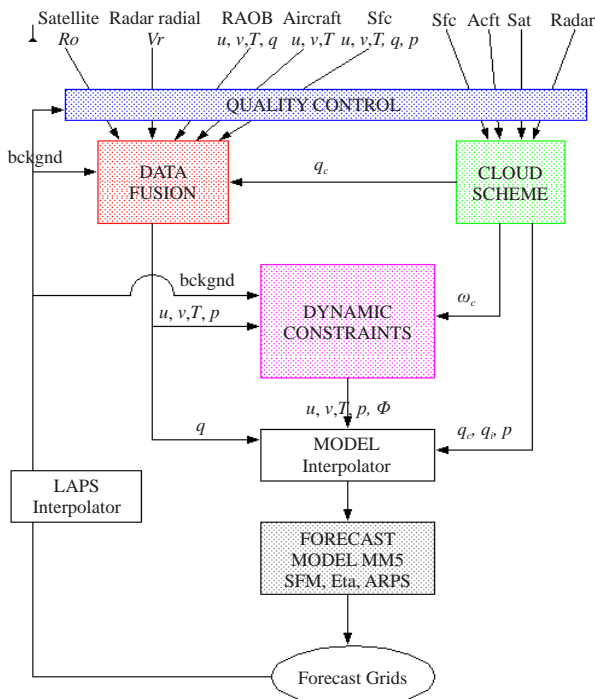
Satellite
$Ro$

Radar radial
$Vr$

RAOB
$u, v, T, q$

Aircraft
$u, v, T$

Sfc
$u, v, T, q, p$

Sfc

Acft

Sat

Radar

QUALITY CONTROL

bckgnd

DATA FUSION

$q_c$

CLOUD SCHEME

bckgnd

$u, v, T, p$

DYNAMIC CONSTRAINTS

$\omega_c$

$u, v, T, p, \Phi$

$q$

MODEL Interpolator

$q_c, q_i, p$

LAPS Interpolator

FORECAST MODEL MM5 SFM, Eta, ARPS

Forecast Grids